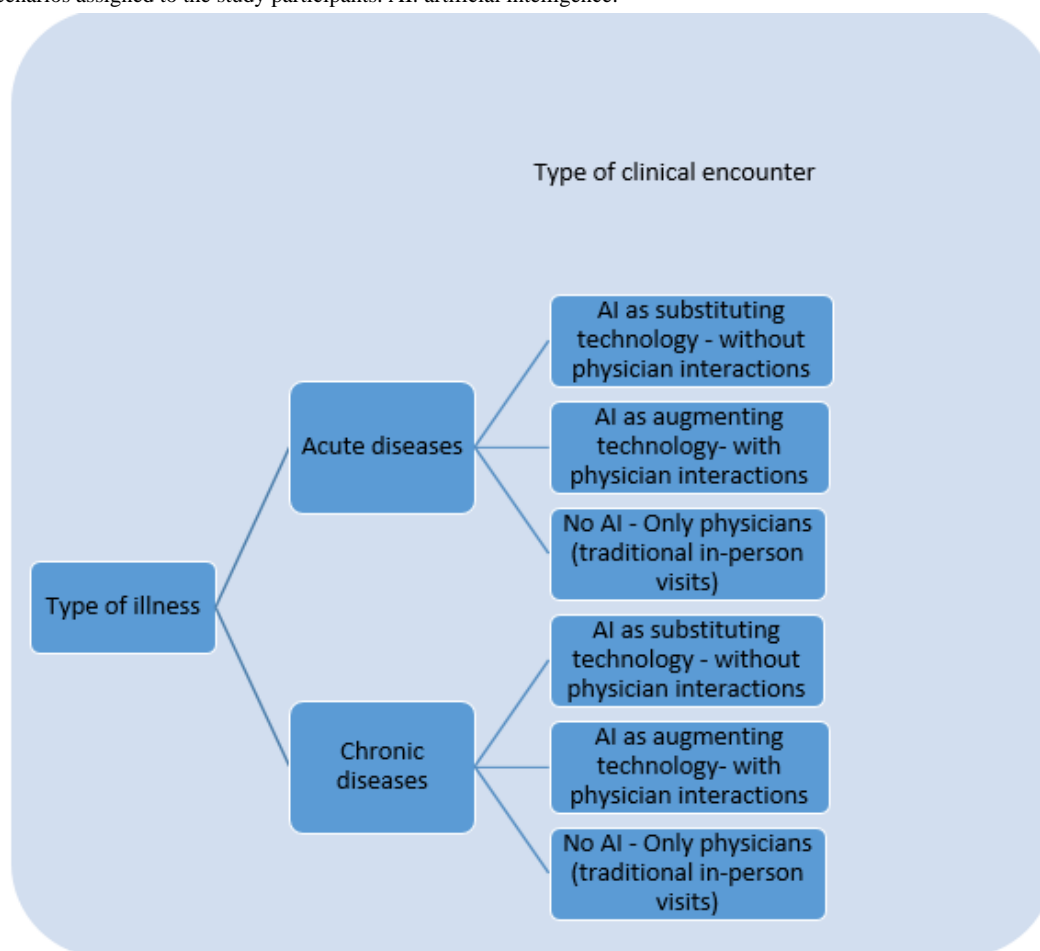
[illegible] scenarios assigned to the study participants. AI: artificial intelligence.

Type of clinical encounter

Type of illness

Acute diseases

AI as substituting technology - without physician interactions

AI as augmenting technology- with physician interactions

No AI - Only physicians (traditional in-person visits)

Chronic diseases

AI as substituting technology - without physician interactions

AI as augmenting technology- with physician interactions

No AI - Only physicians (traditional in-person visits)